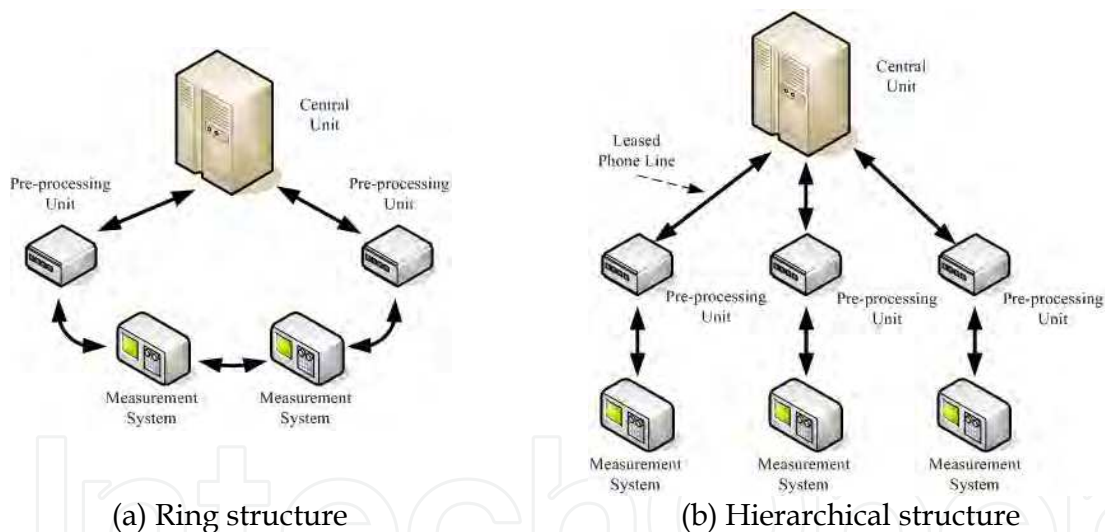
Central Unit

Pre-processing Unit

Pre-processing Unit

Measurement System

Measurement System

(a) Ring structure

Central Unit

Leased Phone Line

Pre-processing Unit

Pre-processing Unit

Pre-processing Unit

Measurement System

Measurement System

Measurement System

(b) Hierarchical structure